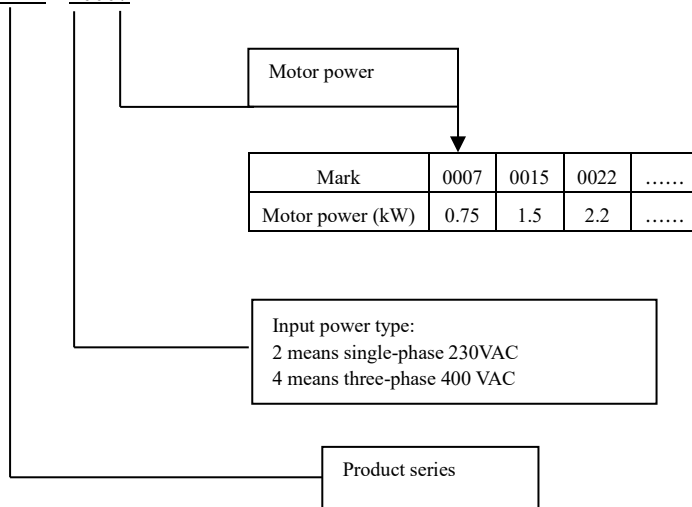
Motor power

| Mark | 0007 | 0015 | 0022 | …… |
|---|---|---|---|---|
| Motor power (kW) | 0.75 | 1.5 | 2.2 | …… |

Input power type:
2 means single-phase 230VAC
4 means three-phase 400 VAC

Product series